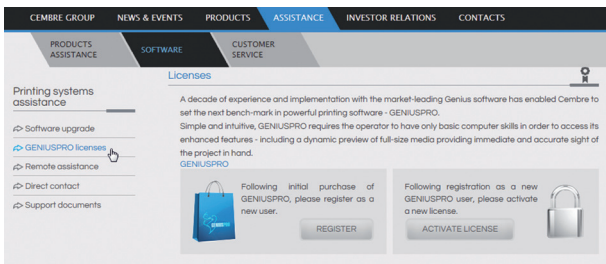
CEMBRE GROUP NEWS & EVENTS PRODUCTS ASSISTANCE INVESTOR RELATIONS CONTACTS

PRODUCTS ASSISTANCE SOFTWARE CUSTOMER SERVICE

Printing systems assistance

Software upgrade

GENIUSPRO licenses

Remote assistance

Direct contact

Support documents

Licenses

A decade of experience and implementation with the market-leading Genius software has enabled Cembre to set the next bench-mark in powerful printing software - GENIUSPRO.
Simple and intuitive, GENIUSPRO requires the operator to have only basic computer skills in order to access its enhanced features - including a dynamic preview of full-size media providing immediate and accurate sight of the project in hand.

GENIUSPRO

Following initial purchase of GENIUSPRO, please register as a new user.

REGISTER

Following registration as a new GENIUSPRO user, please activate a new license.

ACTIVATE LICENSE